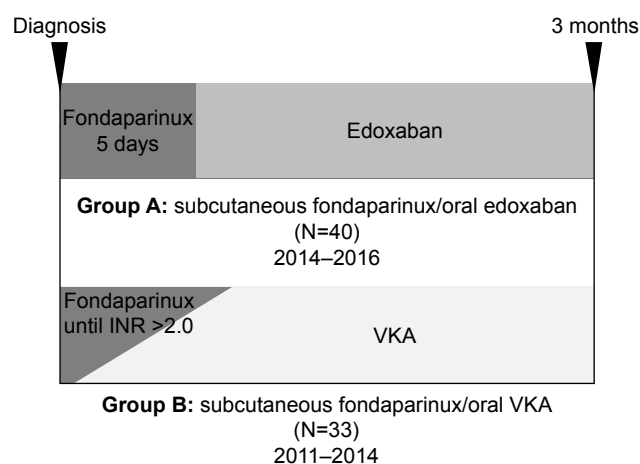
Diagnosis

3 months

Fondaparinux 5 days

Edoxaban

**Group A:** subcutaneous fondaparinux/oral edoxaban (N=40) 2014–2016

Fondaparinux until INR >2.0

VKA

**Group B:** subcutaneous fondaparinux/oral VKA (N=33) 2011–2014